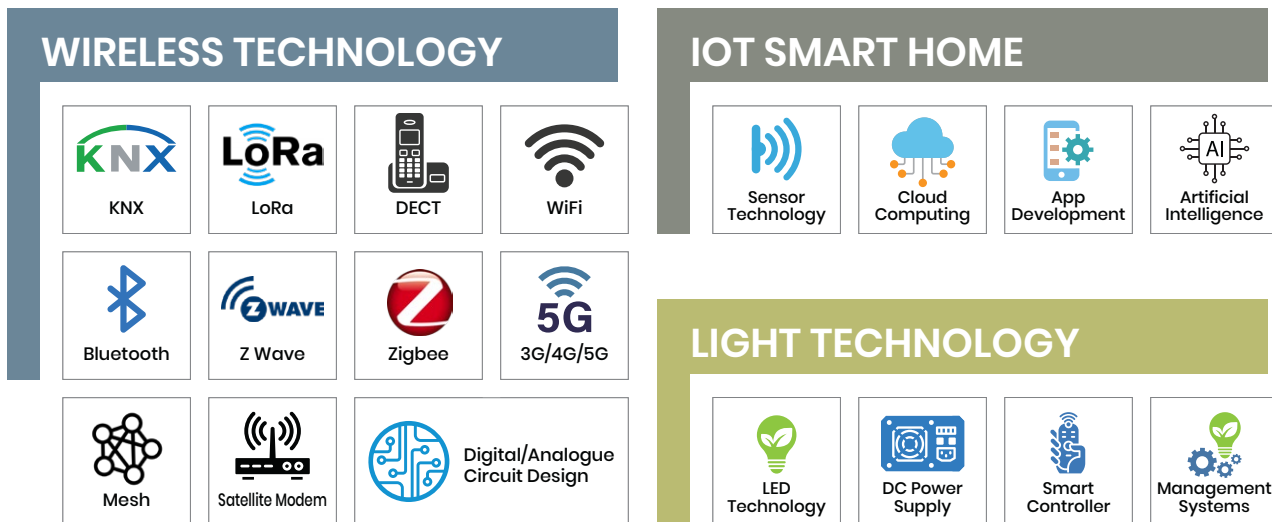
WIRELESS TECHNOLOGY

KNX
KNX

LoRa
LoRa

DECT

WiFi

Bluetooth

Z WAVE
Z Wave

Zigbee

5G
3G/4G/5G

Mesh

Satellite Modem

Digital/Analogue Circuit Design

IOT SMART HOME

Sensor Technology

Cloud Computing

App Development

AI
Artificial Intelligence

LIGHT TECHNOLOGY

LED Technology

DC Power Supply

Smart Controller

Management Systems